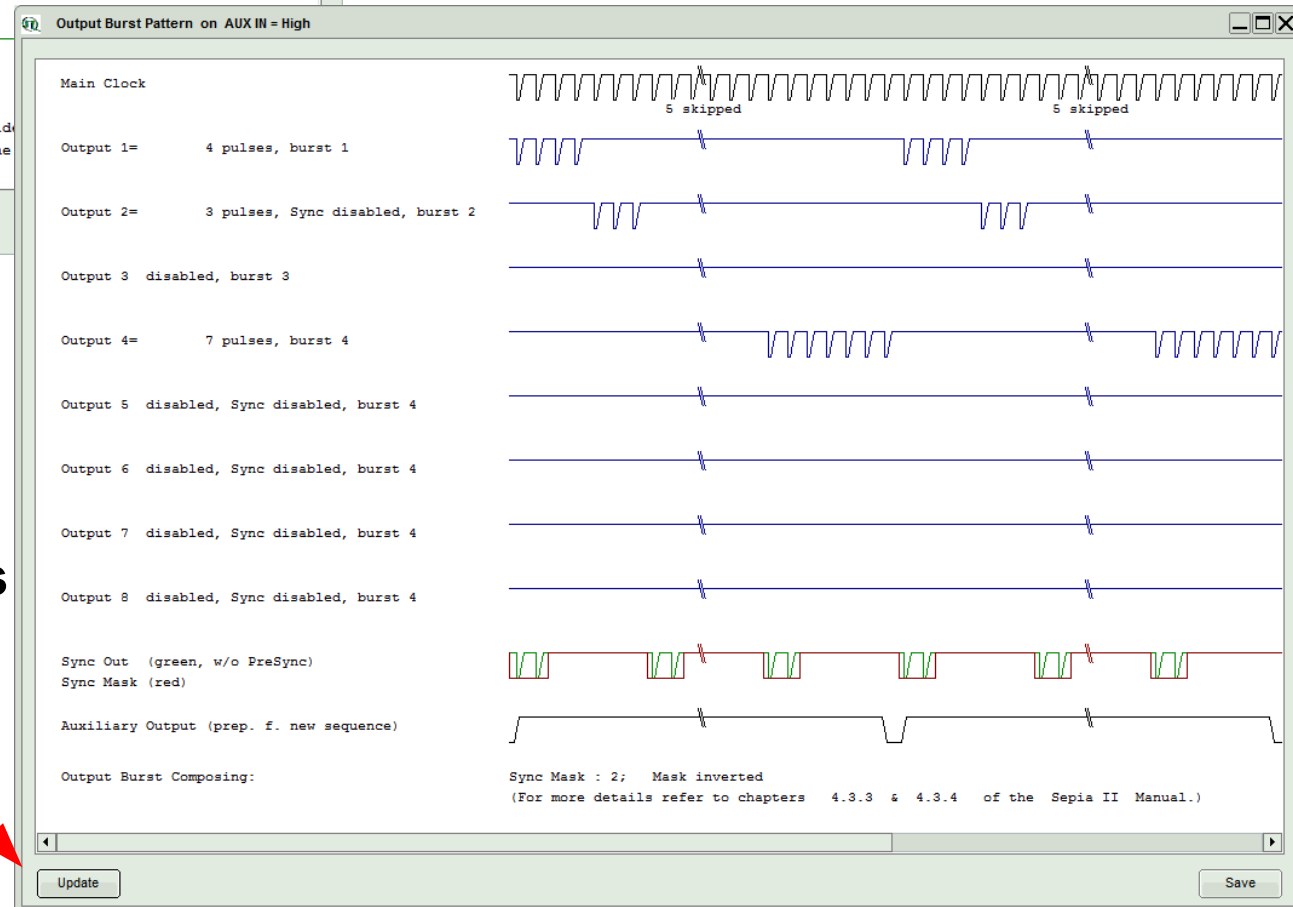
Output Burst Pattern on AUX IN = High

Main Clock

5 skipped

5 skipped

Output 1= 4 pulses, burst 1

Output 2= 3 pulses, Sync disabled, burst 2

Output 3 disabled, burst 3

Output 4= 7 pulses, burst 4

Output 5 disabled, Sync disabled, burst 4

Output 6 disabled, Sync disabled, burst 4

Output 7 disabled, Sync disabled, burst 4

Output 8 disabled, Sync disabled, burst 4

Sync Out (green, w/o PreSync)
Sync Mask (red)

Auxiliary Output (prep. f. new sequence)

Output Burst Composing:

Sync Mask : 2; Mask inverted
(For more details refer to chapters 4.3.3 & 4.3.4 of the Sepia II Manual.)

Update

Save